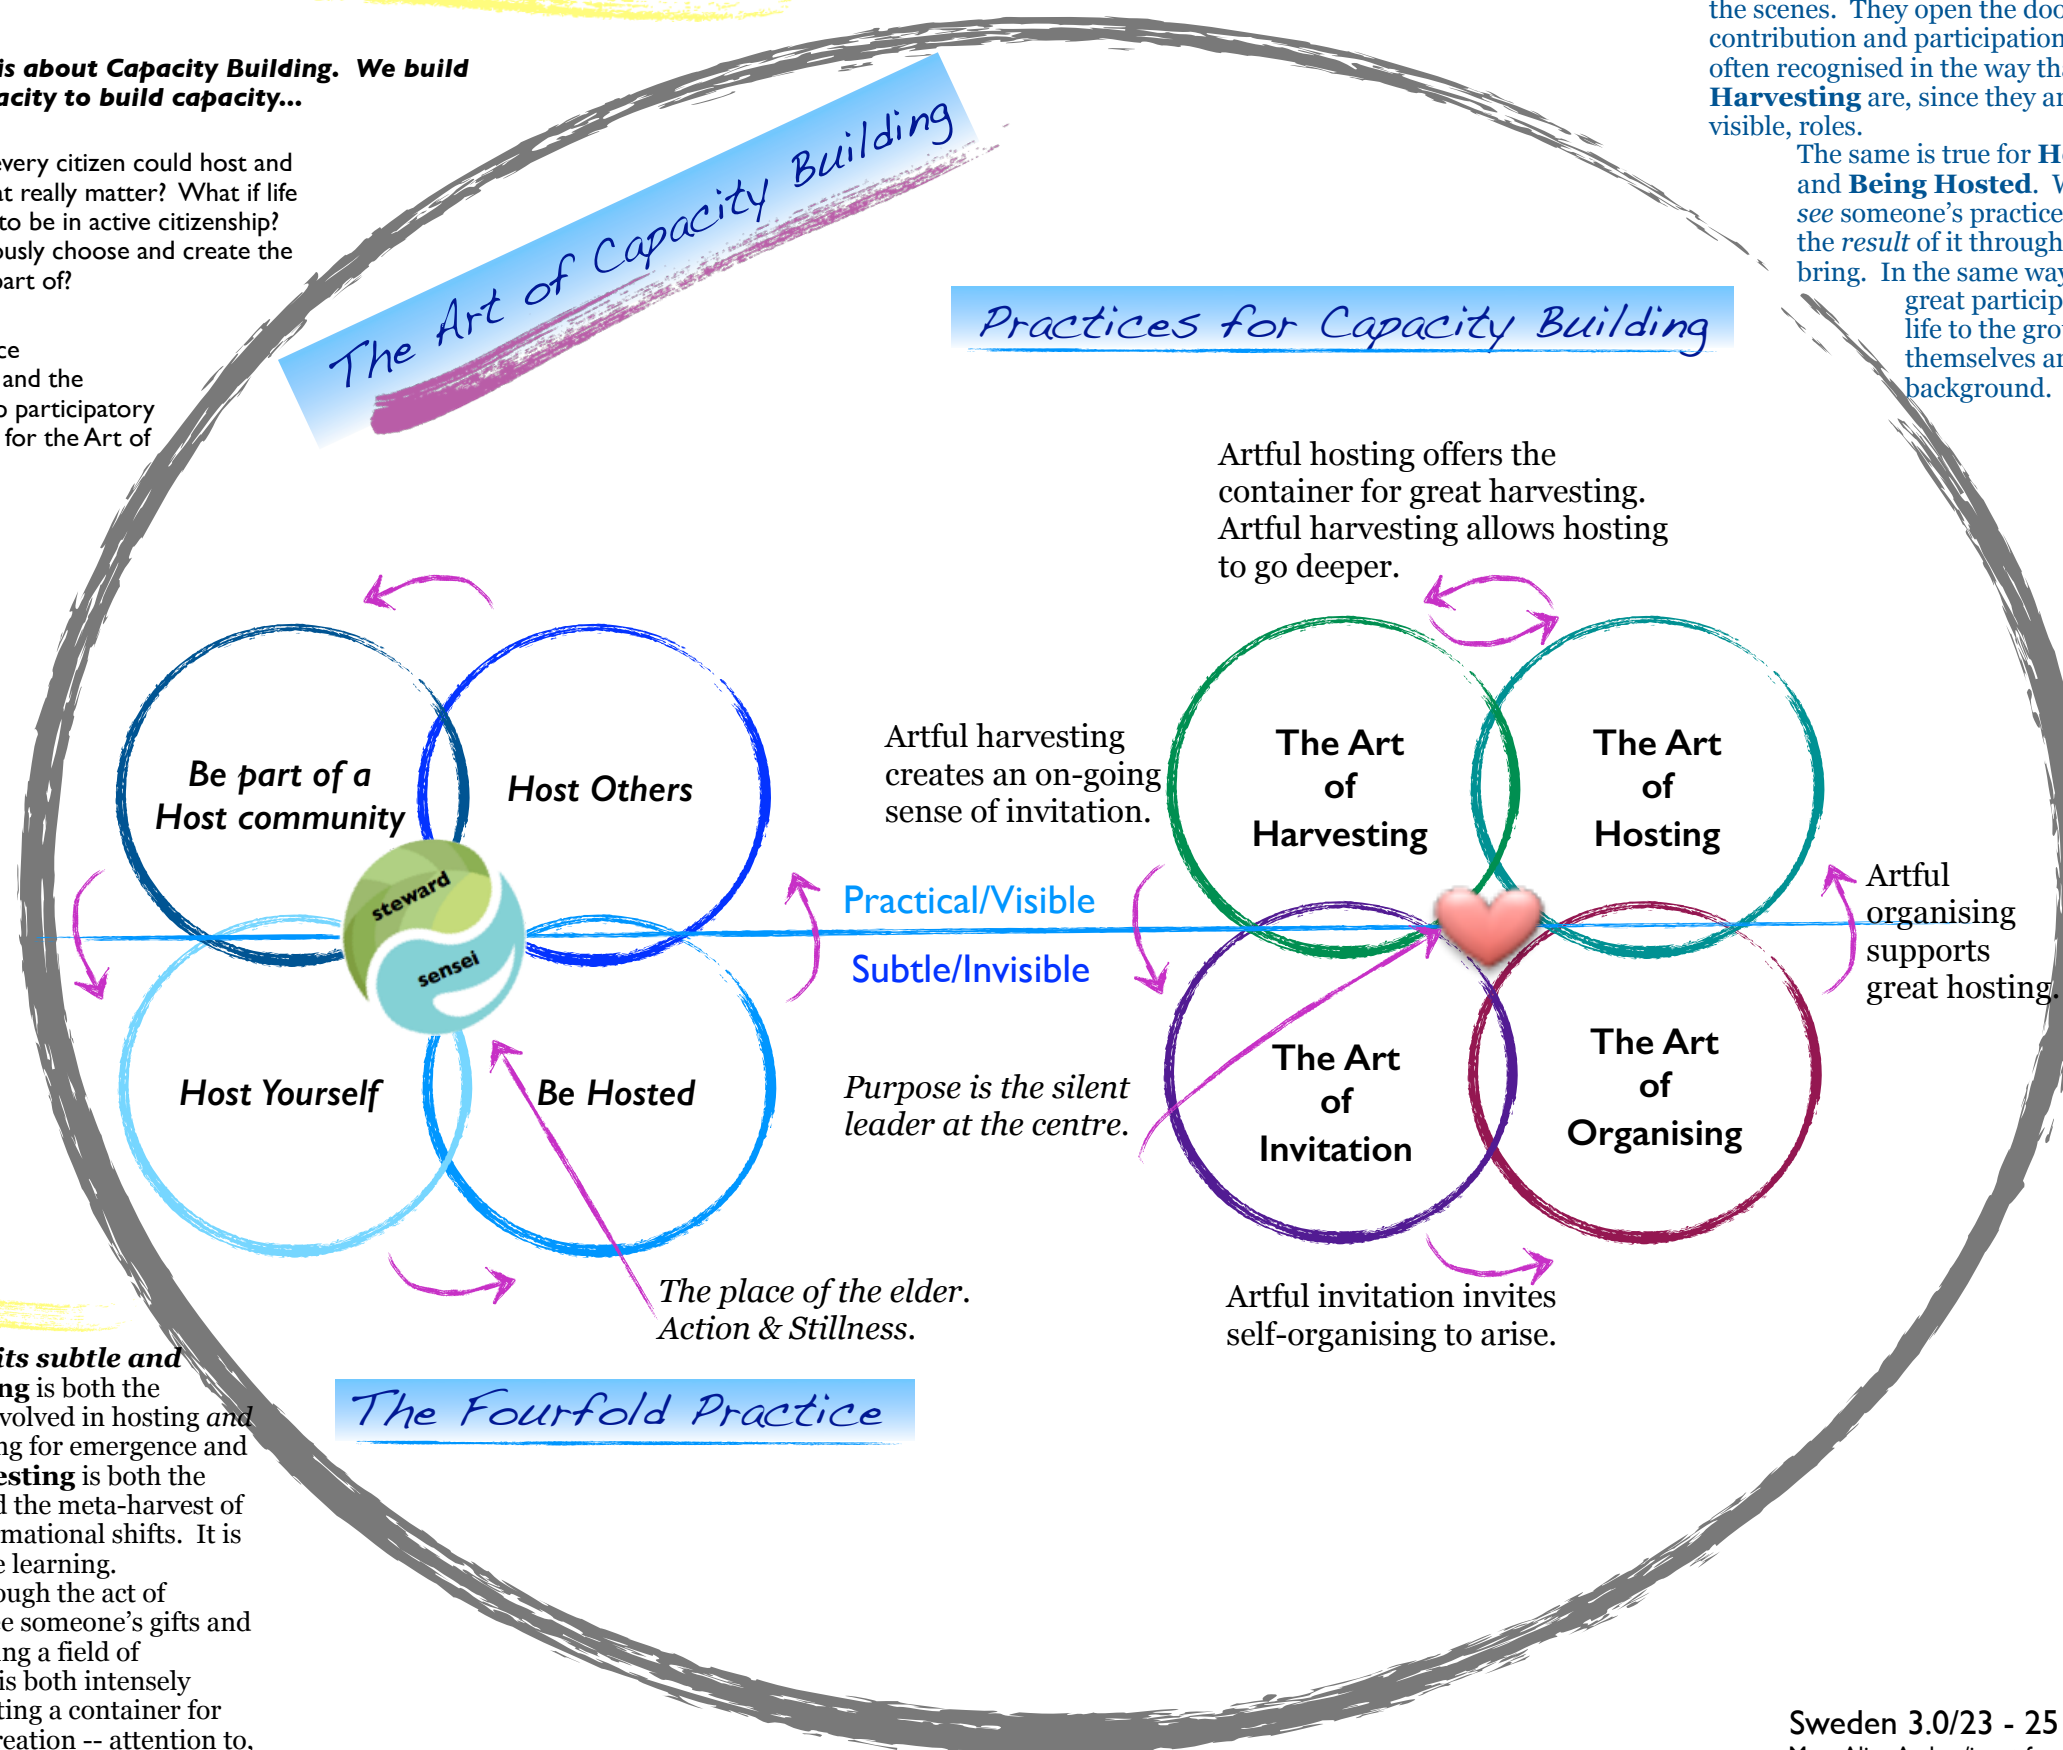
is about Capacity Building. We build acity to build capacity...

every citizen could host and at really matter? What if life to be in active citizenship? usly choose and create the art of?

ce and the participatory for the Art of

The Art of Capacity Building

the scenes. They open the doc contribution and participation often recognised in the way th Harvesting are, since they ar visible, roles.

The same is true for H and Being Hosted. V see someone's practice the result of it through bring. In the same way great particip life to the gro themselves ar background.

Practices for Capacity Building

Artful hosting offers the container for great harvesting. Artful harvesting allows hosting to go deeper.

Be part of a Host community

Host Others

steward

sensei

Host Yourself

Be Hosted

Artful harvesting creates an on-going sense of invitation.

Practical/Visible

Subtle/Invisible

Purpose is the silent leader at the centre.

The Art of Harvesting

The Art of Hosting

The Art of Invitation

The Art of Organising

Artful organising supports great hosting.

The place of the elder. Action & Stillness.

Artful invitation invites self-organising to arise.

its subtle and ng is both the volved in hosting and ng for emergence and esting is both the d the meta-harvest of mational shifts. It is e learning. ough the act of e someone's gifts and ng a field of is both intensely ting a container for reation -- attention to,

The Fourfold Practice

Sweden 3.0/23 - 25